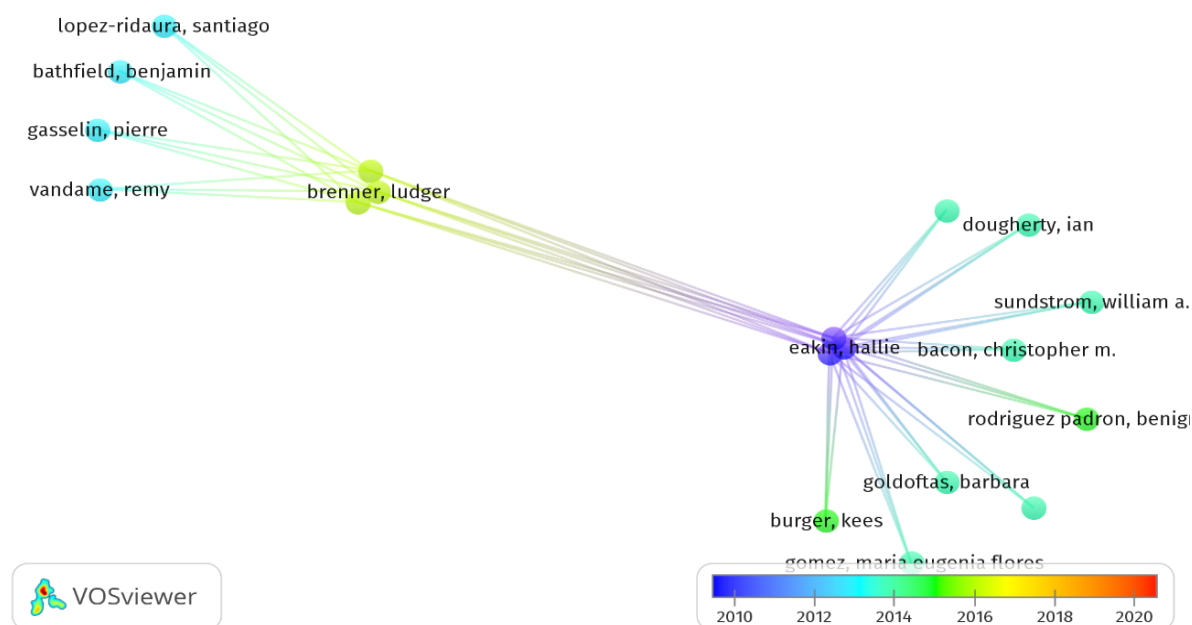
lopez-ridaura, santiago
bathfield, benjamin
gasselin, pierre
vandame, remy
brenner, ludger
dougherty, ian
sundstrom, william a.
eakin, hallie
bacon, christopher m.
rodriguez padron, benig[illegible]
goldoftas, barbara
burger, kees
gomez, maria eugenia flores
VOSviewer
2010
2012
2014
2016
2018
2020